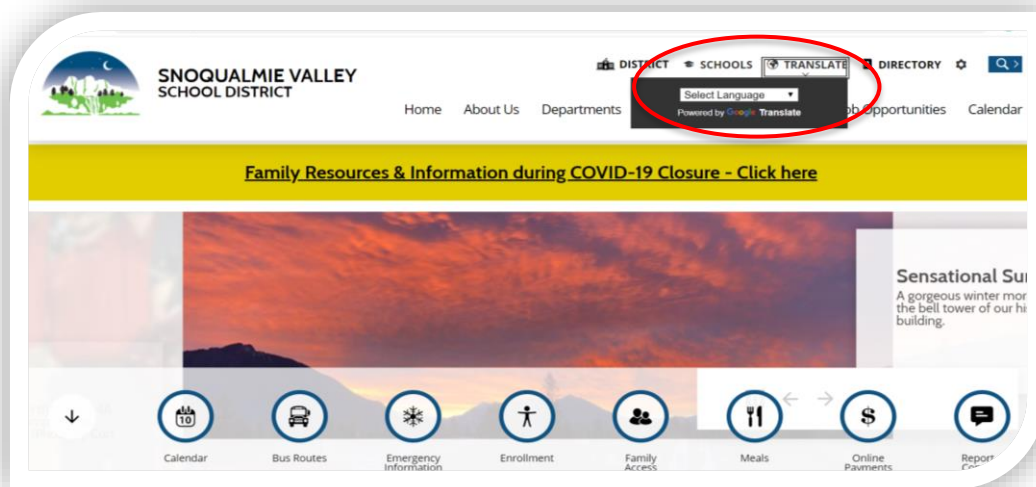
SNOQUALMIE VALLEY
SCHOOL DISTRICT

DISTRICT SCHOOLS TRANSLATE DIRECTORY

Select Language
Powered by Google Translate

Home About Us Departments Job Opportunities Calendar

Family Resources & Information during COVID-19 Closure - Click here

Sensational Su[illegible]
A gorgeous winter mor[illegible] the bell tower of our hi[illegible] building.

10

Calendar Bus Routes Emergency Information Enrollment Family Access Meals Online Payments Report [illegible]